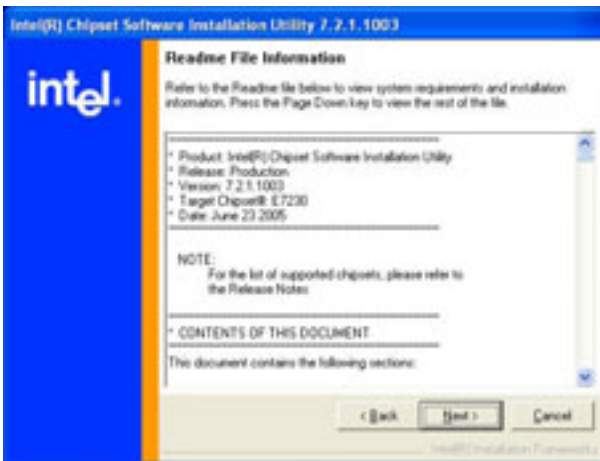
Intel(R) Chipset Software Installation Utility 7.2.1.1003

intel.

Readme File Information

Refer to the Readme file below to view system requirements and installation information. Press the Page Down key to view the rest of the file.

* Product: Intel(R) Chipset Software Installation Utility
* Release: Production
* Version: 7.2.1.1003
* Target Chipset#: E7230
* Date: June 23 2005

NOTE:
For the list of supported chipsets, please refer to the Release Notes

* CONTENTS OF THIS DOCUMENT

This document contains the following sections:

< Back

Next >

Cancel

Intel(R) Installation Framework